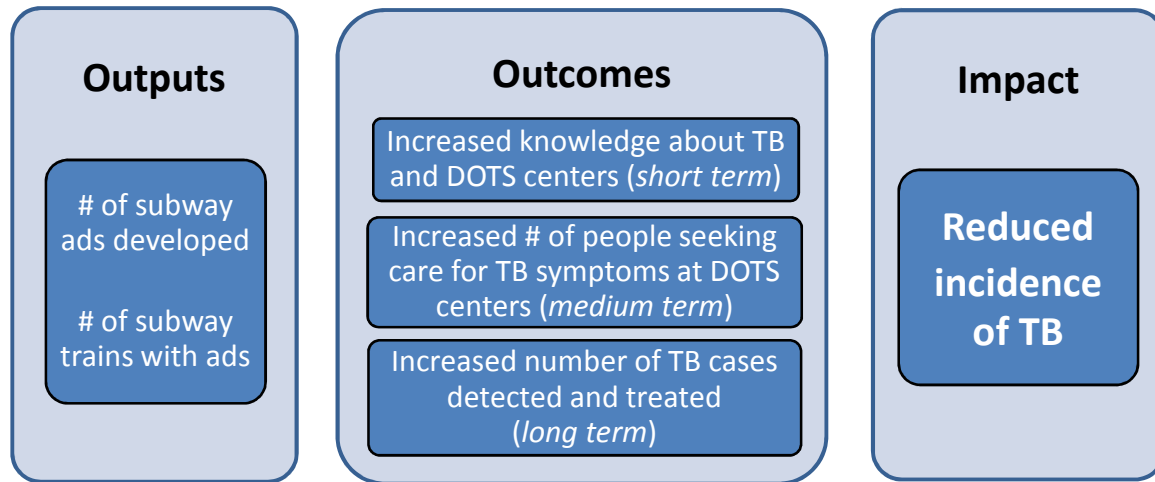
Outputs

# of subway ads developed

# of subway trains with ads

Outcomes

Increased knowledge about TB and DOTS centers (*short term*)

Increased # of people seeking care for TB symptoms at DOTS centers (*medium term*)

Increased number of TB cases detected and treated (*long term*)

Impact

Reduced incidence of TB